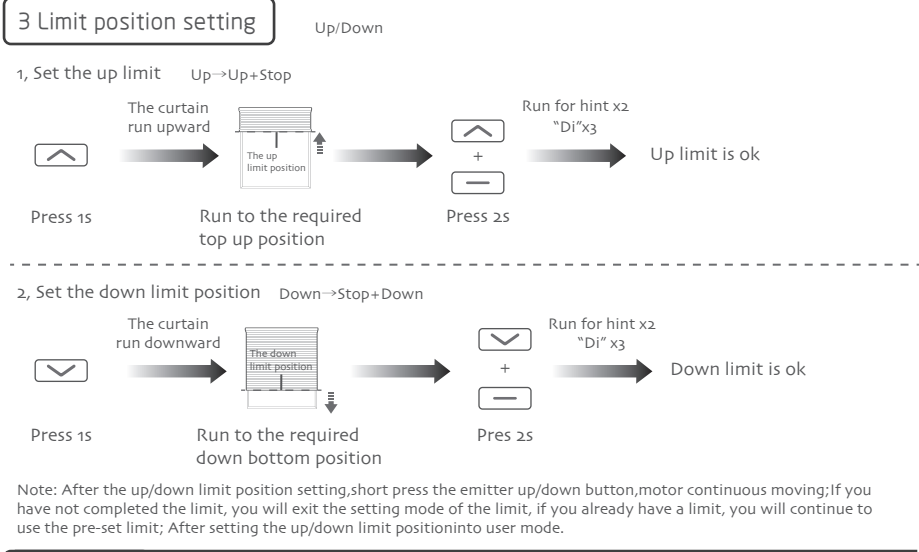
3 Limit position setting

Up/Down

1, Set the up limit Up→Up+Stop

The curtain run upward

The up limit position

Run for hint x2 "Di"x3

+

Up limit is ok

Press 1s

Run to the required top up position

Press 2s

2, Set the down limit position Down→Stop+Down

The curtain run downward

The down limit position

Run for hint x2 "Di" x3

+

Down limit is ok

Press 1s

Run to the required down bottom position

Pres 2s

Note: After the up/down limit position setting,short press the emitter up/down button,motor continuous moving;If you have not completed the limit, you will exit the setting mode of the limit, if you already have a limit, you will continue to use the pre-set limit; After setting the up/down limit positioninto user mode.